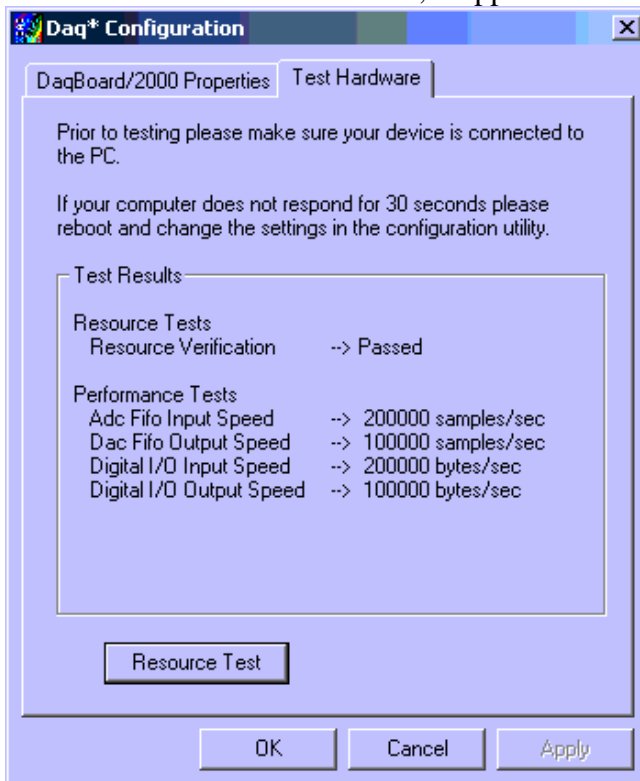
Daq* Configuration

DaqBoard/2000 Properties | Test Hardware

Prior to testing please make sure your device is connected to the PC.

If your computer does not respond for 30 seconds please reboot and change the settings in the configuration utility.

Test Results

Resource Tests
Resource Verification --> Passed

Performance Tests
Adc Fifo Input Speed --> 200000 samples/sec
Dac Fifo Output Speed --> 100000 samples/sec
Digital I/O Input Speed --> 200000 bytes/sec
Digital I/O Output Speed --> 100000 bytes/sec

Resource Test

OK | Cancel | Apply